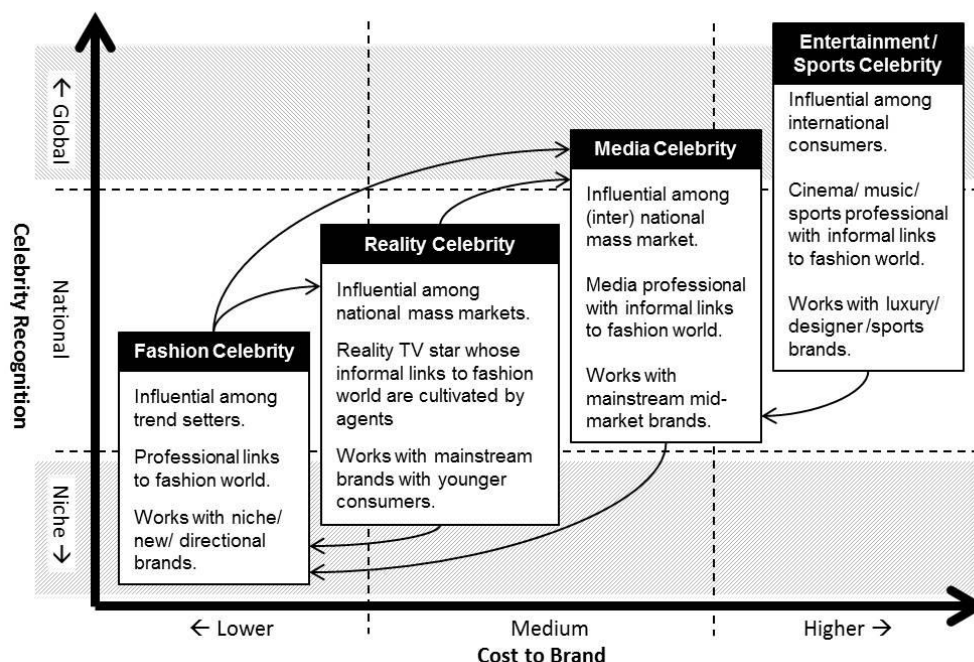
Celebrity Recognition

← Global

National

Niche →

Entertainment / Sports Celebrity

Influential among international consumers.

Cinema/ music/ sports professional with informal links to fashion world.

Works with luxury/ designer /sports brands.

Media Celebrity

Influential among (inter) national mass market.

Media professional with informal links to fashion world.

Works with mainstream mid-market brands.

Reality Celebrity

Influential among national mass markets.

Reality TV star whose informal links to fashion world are cultivated by agents

Works with mainstream brands with younger consumers.

Fashion Celebrity

Influential among trend setters.

Professional links to fashion world.

Works with niche/ new/ directional brands.

← Lower

Medium

Higher →

Cost to Brand